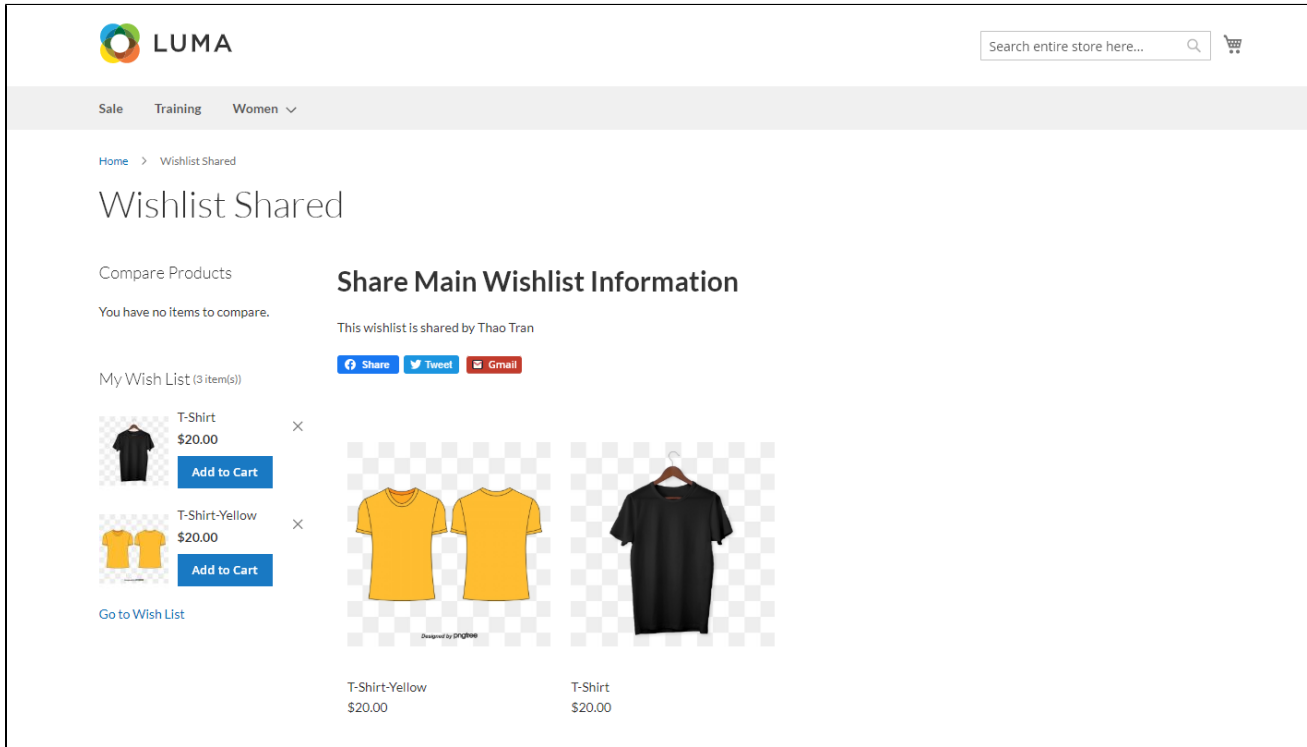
LUMA

Search entire store here...

Sale Training Women

Home > Wishlist Shared

Wishlist Shared

Compare Products

You have no items to compare.

My Wish List (3 item(s))

T-Shirt
$20.00
Add to Cart

T-Shirt-Yellow
$20.00
Add to Cart

Go to Wish List

Share Main Wishlist Information

This wishlist is shared by Thao Tran

Share Tweet Gmail

Designed by pngtree

T-Shirt-Yellow
$20.00

T-Shirt
$20.00